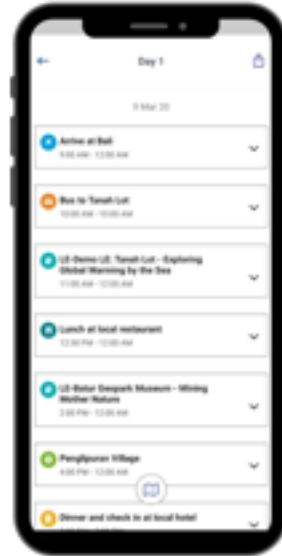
Day 1

9 Mar 20

Arrive at Bali
9:00 AM - 12:00 AM

Bus to Tanah Lot
10:00 AM - 12:00 AM

LE-Demo LE: Tanah Lot - Exploring Global Warming by the Sea
11:00 AM - 12:00 AM

Lunch at local restaurant
12:00 PM - 12:00 AM

LE-Batur Geopark Museum - Mining Mother Nature
2:00 PM - 12:00 AM

Penglipuran Village
4:00 PM - 12:00 AM

Dinner and check in at local hotel
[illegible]